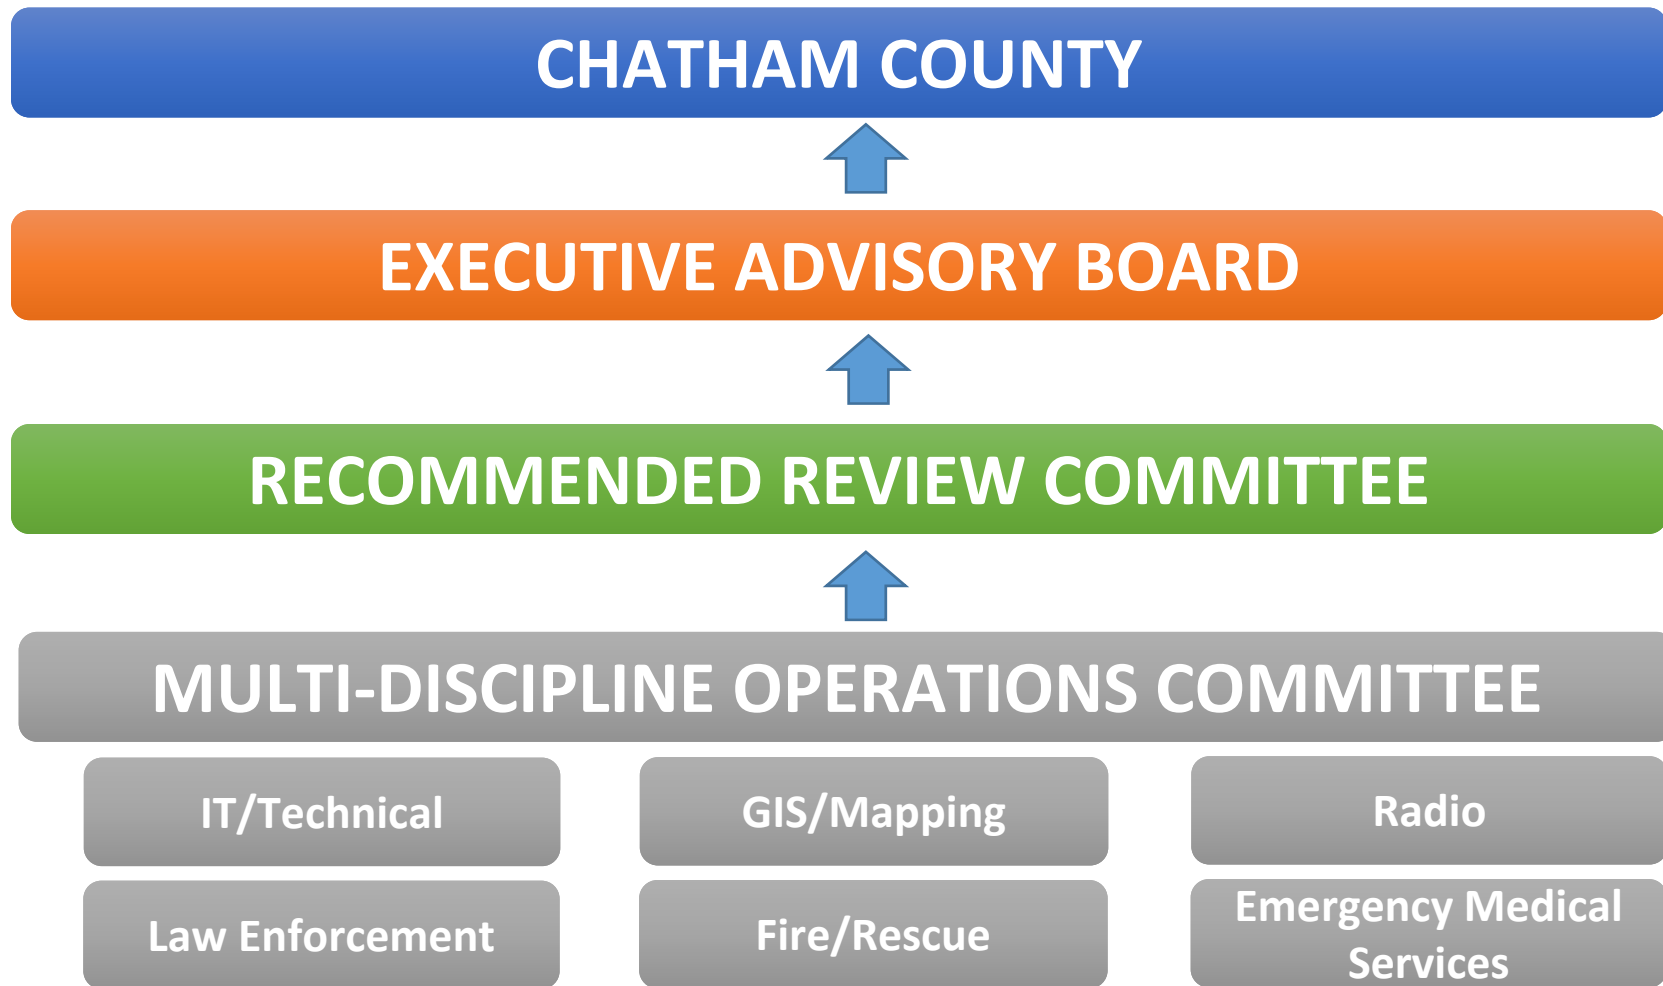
CHATHAM COUNTY

EXECUTIVE ADVISORY BOARD

RECOMMENDED REVIEW COMMITTEE

MULTI-DISCIPLINE OPERATIONS COMMITTEE

IT/Technical

GIS/Mapping

Radio

Law Enforcement

Fire/Rescue

Emergency Medical Services